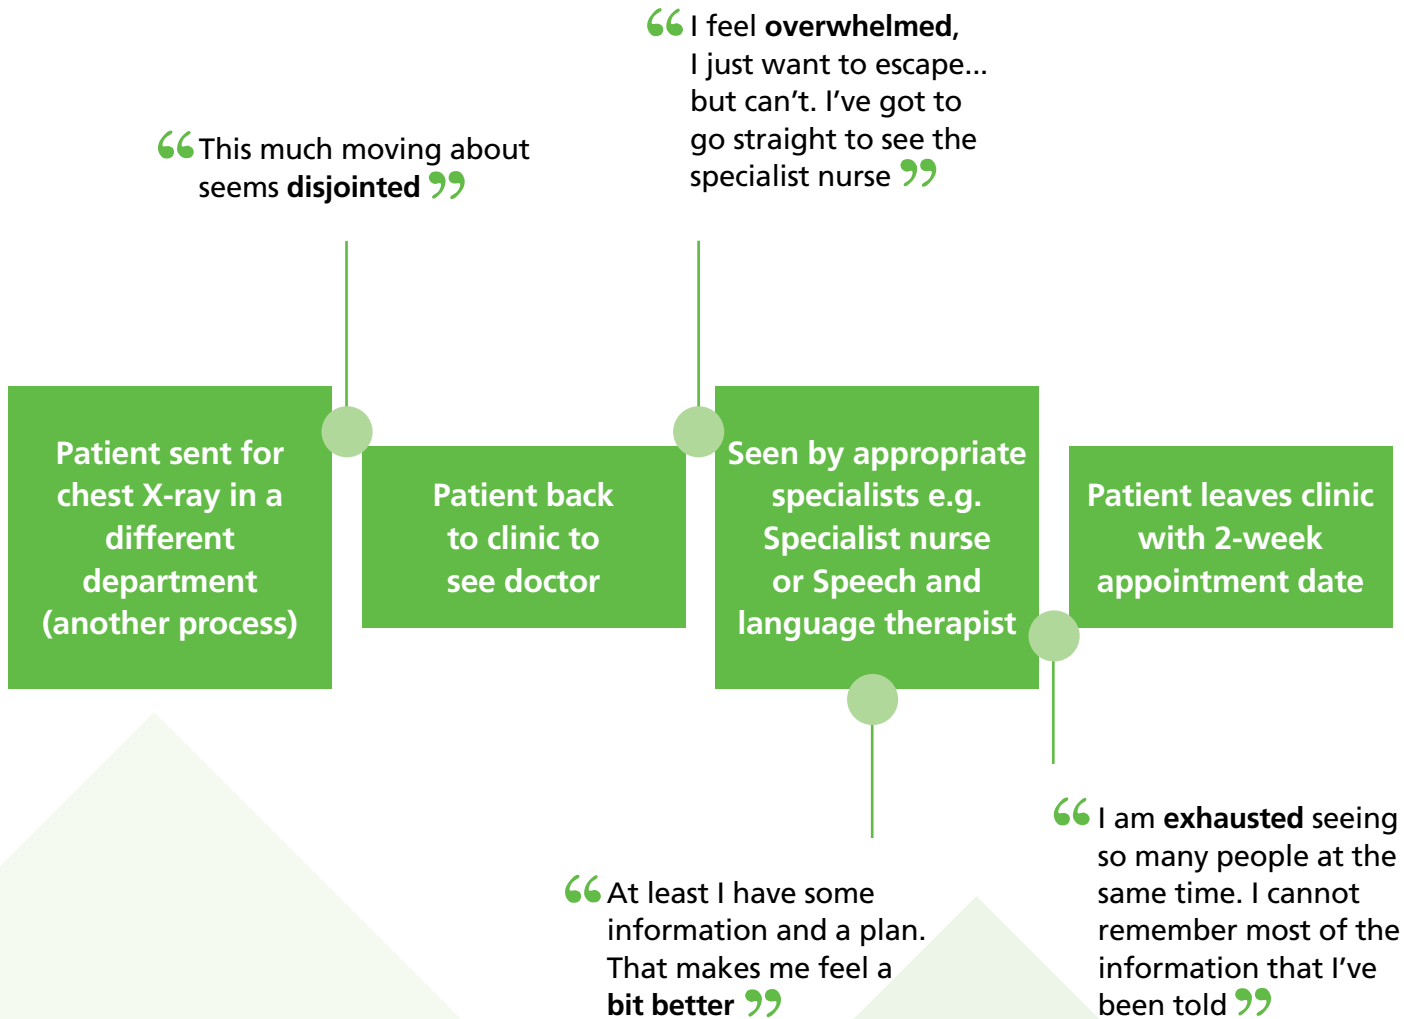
“I feel overwhelmed, I just want to escape... but can’t. I’ve got to go straight to see the specialist nurse”

“This much moving about seems disjointed”

Patient sent for chest X-ray in a different department (another process)

Patient back to clinic to see doctor

Seen by appropriate specialists e.g. Specialist nurse or Speech and language therapist

Patient leaves clinic with 2-week appointment date

“I am exhausted seeing so many people at the same time. I cannot remember most of the information that I’ve been told”

“At least I have some information and a plan. That makes me feel a bit better”